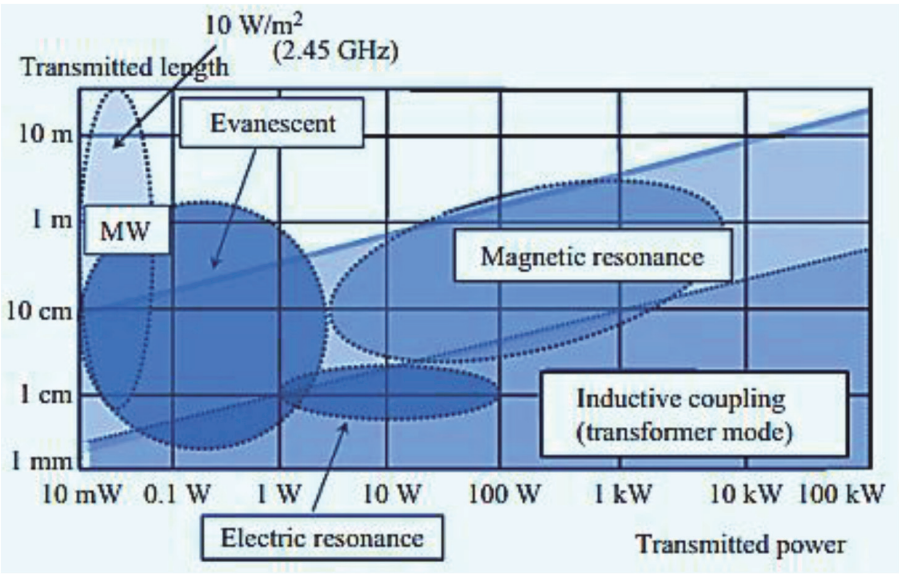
10 W/m$^2$
(2.45 GHz)
Transmitted length
10 m
1 m
10 cm
1 cm
1 mm
Evanescent
MW
Magnetic resonance
Inductive coupling
(transformer mode)
10 mW
0.1 W
1 W
10 W
100 W
1 kW
10 kW
100 kW
Electric resonance
Transmitted power